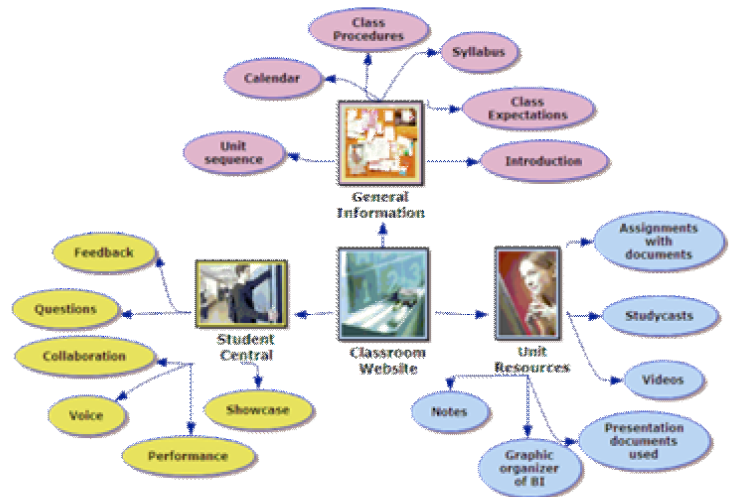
Class Procedures

Syllabus

Calendar

Class Expectations

Unit sequence

Introduction

General Information

Feedback

Assignments with documents

Questions

Student Central

Classroom Website

Unit Resources

Studycasts

Collaboration

Videos

Voice

Showcase

Notes

Presentation documents used

Performance

Graphic organizer of BI